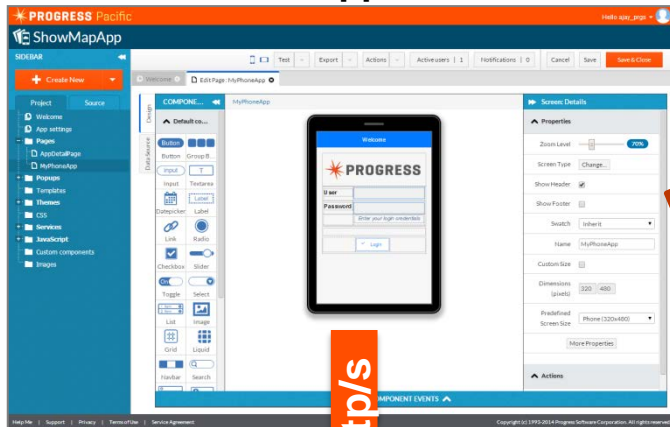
PROGRESS Pacific

Hello ajay_pqs

ShowMapApp

SIDEBAR

Test | Export | Actions | Active users | 1 | Notifications | 0 | Cancel | Save | Save & Close

Create New

Welcome | Edit Page: MyPhoneApp

Project | Source

Welcome
App settings
Pages
AppDetailPage
MyPhoneApp
Popups
Templates
Themes
CSS
Services
JavaScript
Custom components
Images

Design | Data source

COMPONE...
Default co...

Button | Group B...
Input | Textarea
Datepicker | Label
Link | Radio
Checkbox | Slider
Toggle | Select
List | Image
Grid | Liquid
Navbar | Search

MyPhoneApp

Welcome

PROGRESS

User
Password
Enter your login credentials

Login

COMPONENT EVENTS

Screen: Details

Properties

Zoom Level 70%
Screen Type Change...
Show Header
Show Footer
Swatch Inherit
Name MyPhoneApp
Custom Size
Dimensions (pixels) 320 480
Predefined Screen Size Phone (320x480)
More Properties

Actions

tp/s

Help Me | Support | Privacy | Terms of Use | Service Agreement

Copyright (c) 1993-2014 Progress Software Corporation. All rights reserved.